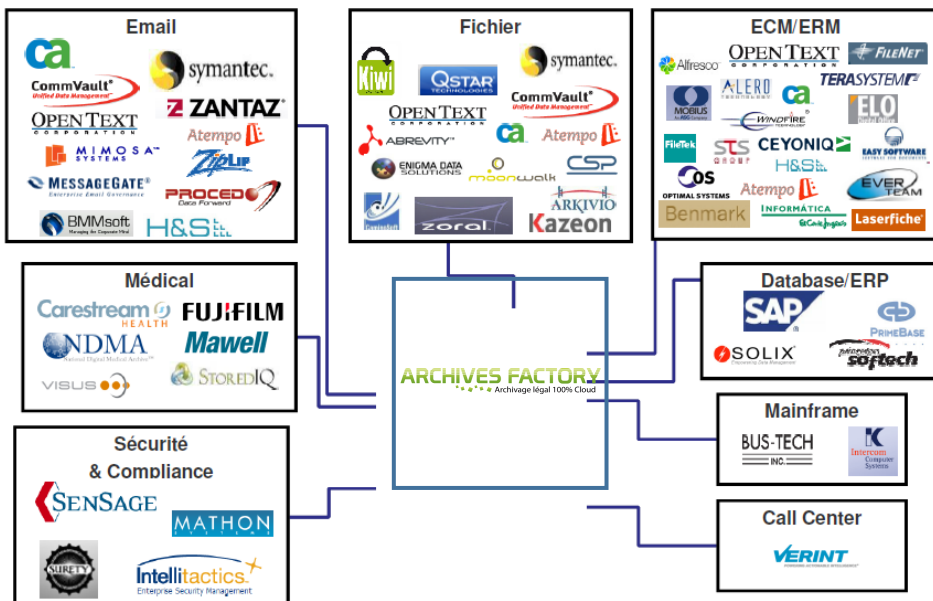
Email

ca
symantec.
CommVault
Unified Data Management
ZANTAZ
OPEN TEXT
CORPORATION
Atempo
MIMOSA SYSTEMS
ZipLip
MESSAGEGATE
Enterprise Email Governance
PROCEDO
Data Forward
BMMsoft
H&S

Fichier

Kiwi
symantec.
QSTAR TECHNOLOGIES
CommVault
Unified Data Management
OPEN TEXT
CORPORATION
ABREVITY
ca
Atempo
ENIGMA DATA SOLUTIONS
moonwalk
CSP
ARKIVIO
zoral
Kazeon

ECM/ERM

Alfresco
OPEN TEXT
CORPORATION
FILENET
TERASYSTEM
MOBIUS
ALERO
ca
ELO
WINDFIRE
FileTek
STS
CEYONIQ
EASY SOFTWARE
H&S
OS
OPTIMAL SYSTEMS
Atempo
EVER TEAM
Benmark
INFORMÁTICA
El Corte Inglés
Laserfiche

Médical

Carestream HEALTH
FUJIFILM
NDMA
Mawell
VISUS
StoredIQ

ARCHIVES FACTORY
Archivage légal 100% Cloud

Database/ERP

SAP
PRIMEBASE
SOLIX
softech

Mainframe

BUS-TECH INC.
Intercom Computer Systems

Sécurité & Compliance

SENSAGE
MATHON
SURETY
Intellitactics
Enterprise Security Management

Call Center

VERINT